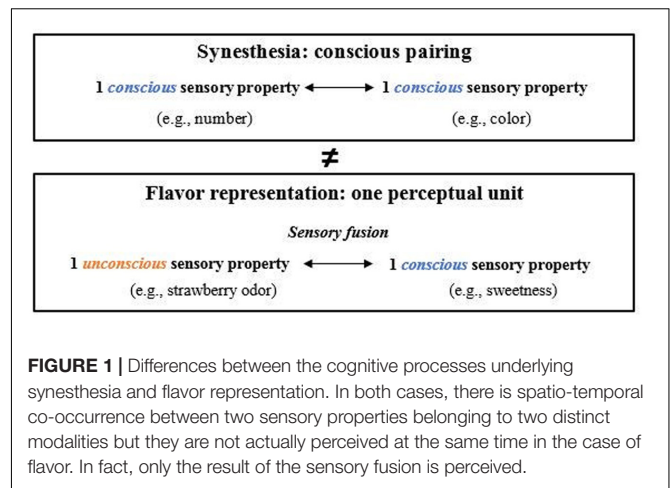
Synesthesia: conscious pairing

1 *conscious* sensory property ⟷ 1 *conscious* sensory property

(e.g., number) (e.g., color)

≠

Flavor representation: one perceptual unit

*Sensory fusion*

1 *unconscious* sensory property ⟷ 1 *conscious* sensory property

(e.g., strawberry odor) (e.g., sweetness)

**FIGURE 1 |** Differences between the cognitive processes underlying synesthesia and flavor representation. In both cases, there is spatio-temporal co-occurrence between two sensory properties belonging to two distinct modalities but they are not actually perceived at the same time in the case of flavor. In fact, only the result of the sensory fusion is perceived.